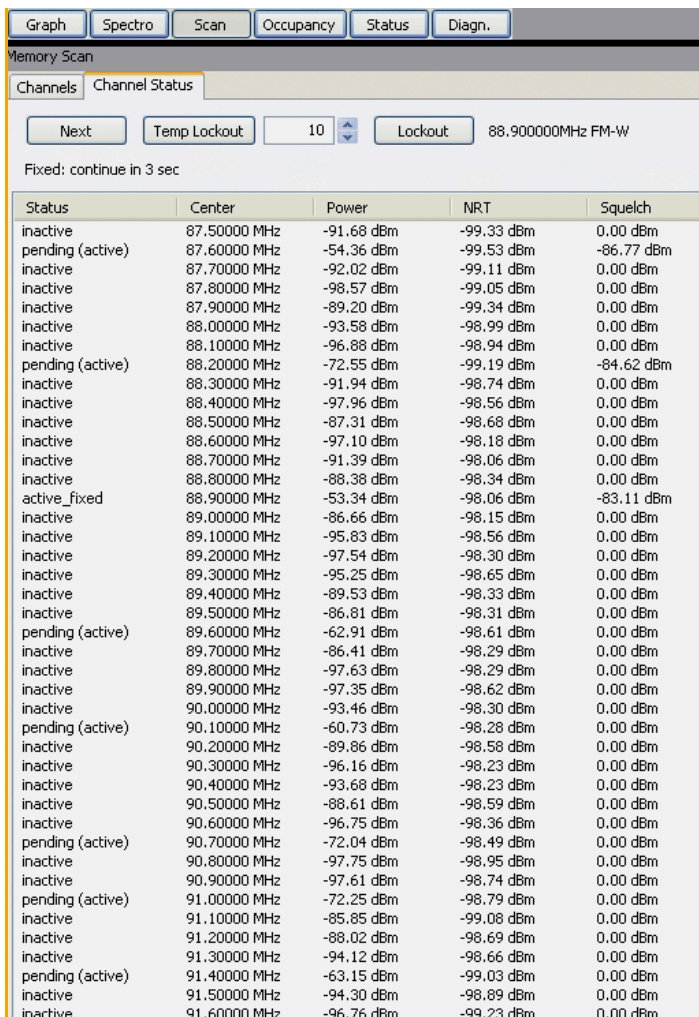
Graph Spectro Scan Occupancy Status Diagn.

Memory Scan

Channels Channel Status

Next Temp Lockout 10 Lockout 88.900000MHz FM-W

Fixed: continue in 3 sec

| Status | Center | Power | NRT | Squelch |
|---|---|---|---|---|
| inactive | 87.50000 MHz | -91.68 dBm | -99.33 dBm | 0.00 dBm |
| pending (active) | 87.60000 MHz | -54.36 dBm | -99.53 dBm | -86.77 dBm |
| inactive | 87.70000 MHz | -92.02 dBm | -99.11 dBm | 0.00 dBm |
| inactive | 87.80000 MHz | -98.57 dBm | -99.05 dBm | 0.00 dBm |
| inactive | 87.90000 MHz | -89.20 dBm | -99.34 dBm | 0.00 dBm |
| inactive | 88.00000 MHz | -93.58 dBm | -98.99 dBm | 0.00 dBm |
| inactive | 88.10000 MHz | -96.88 dBm | -98.94 dBm | 0.00 dBm |
| pending (active) | 88.20000 MHz | -72.55 dBm | -99.19 dBm | -84.62 dBm |
| inactive | 88.30000 MHz | -91.94 dBm | -98.74 dBm | 0.00 dBm |
| inactive | 88.40000 MHz | -97.96 dBm | -98.56 dBm | 0.00 dBm |
| inactive | 88.50000 MHz | -87.31 dBm | -98.68 dBm | 0.00 dBm |
| inactive | 88.60000 MHz | -97.10 dBm | -98.18 dBm | 0.00 dBm |
| inactive | 88.70000 MHz | -91.39 dBm | -98.06 dBm | 0.00 dBm |
| inactive | 88.80000 MHz | -88.38 dBm | -98.34 dBm | 0.00 dBm |
| active_fixed | 88.90000 MHz | -53.34 dBm | -98.06 dBm | -83.11 dBm |
| inactive | 89.00000 MHz | -86.66 dBm | -98.15 dBm | 0.00 dBm |
| inactive | 89.10000 MHz | -95.83 dBm | -98.56 dBm | 0.00 dBm |
| inactive | 89.20000 MHz | -97.54 dBm | -98.30 dBm | 0.00 dBm |
| inactive | 89.30000 MHz | -95.25 dBm | -98.65 dBm | 0.00 dBm |
| inactive | 89.40000 MHz | -89.53 dBm | -98.33 dBm | 0.00 dBm |
| inactive | 89.50000 MHz | -86.81 dBm | -98.31 dBm | 0.00 dBm |
| pending (active) | 89.60000 MHz | -62.91 dBm | -98.61 dBm | 0.00 dBm |
| inactive | 89.70000 MHz | -86.41 dBm | -98.29 dBm | 0.00 dBm |
| inactive | 89.80000 MHz | -97.63 dBm | -98.29 dBm | 0.00 dBm |
| inactive | 89.90000 MHz | -97.35 dBm | -98.62 dBm | 0.00 dBm |
| inactive | 90.00000 MHz | -93.46 dBm | -98.30 dBm | 0.00 dBm |
| pending (active) | 90.10000 MHz | -60.73 dBm | -98.28 dBm | 0.00 dBm |
| inactive | 90.20000 MHz | -89.86 dBm | -98.58 dBm | 0.00 dBm |
| inactive | 90.30000 MHz | -96.16 dBm | -98.23 dBm | 0.00 dBm |
| inactive | 90.40000 MHz | -93.68 dBm | -98.23 dBm | 0.00 dBm |
| inactive | 90.50000 MHz | -88.61 dBm | -98.59 dBm | 0.00 dBm |
| inactive | 90.60000 MHz | -96.75 dBm | -98.36 dBm | 0.00 dBm |
| pending (active) | 90.70000 MHz | -72.04 dBm | -98.49 dBm | 0.00 dBm |
| inactive | 90.80000 MHz | -97.75 dBm | -98.95 dBm | 0.00 dBm |
| inactive | 90.90000 MHz | -97.61 dBm | -98.74 dBm | 0.00 dBm |
| pending (active) | 91.00000 MHz | -72.25 dBm | -98.79 dBm | 0.00 dBm |
| inactive | 91.10000 MHz | -85.85 dBm | -99.08 dBm | 0.00 dBm |
| inactive | 91.20000 MHz | -88.02 dBm | -98.69 dBm | 0.00 dBm |
| inactive | 91.30000 MHz | -94.12 dBm | -98.66 dBm | 0.00 dBm |
| pending (active) | 91.40000 MHz | -63.15 dBm | -99.03 dBm | 0.00 dBm |
| inactive | 91.50000 MHz | -94.30 dBm | -98.89 dBm | 0.00 dBm |
| inactive | 91.60000 MHz | -96.76 dBm | -99.23 dBm | 0.00 dBm |